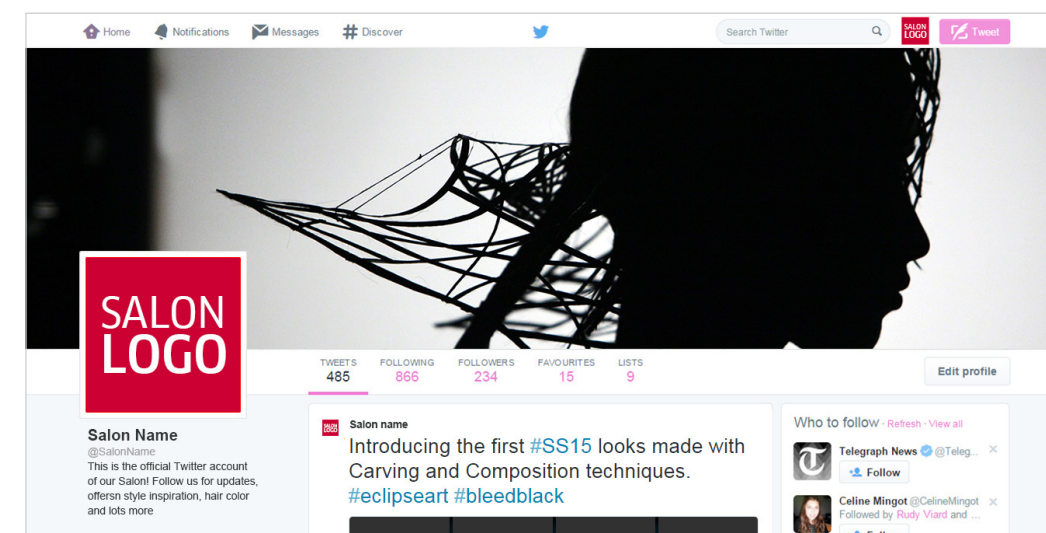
Home Notifications Messages Discover

Search Twitter

SALON LOGO

Tweet

SALON LOGO

TWEETS 485 FOLLOWING 866 FOLLOWERS 234 FAVOURITES 15 LISTS 9

Edit profile

Salon Name
@SalonName
This is the official Twitter account of our Salon! Follow us for updates, offersn style inspiration, hair color and lots more

SALON LOGO

Salon name
Introducing the first #SS15 looks made with Carving and Composition techniques. #eclipseart #bleedblack

Who to follow · Refresh · View all

Telegraph News @Teleg...
Follow

Celine Mingot @CelineMingot
Followed by Rudy Viard and ...